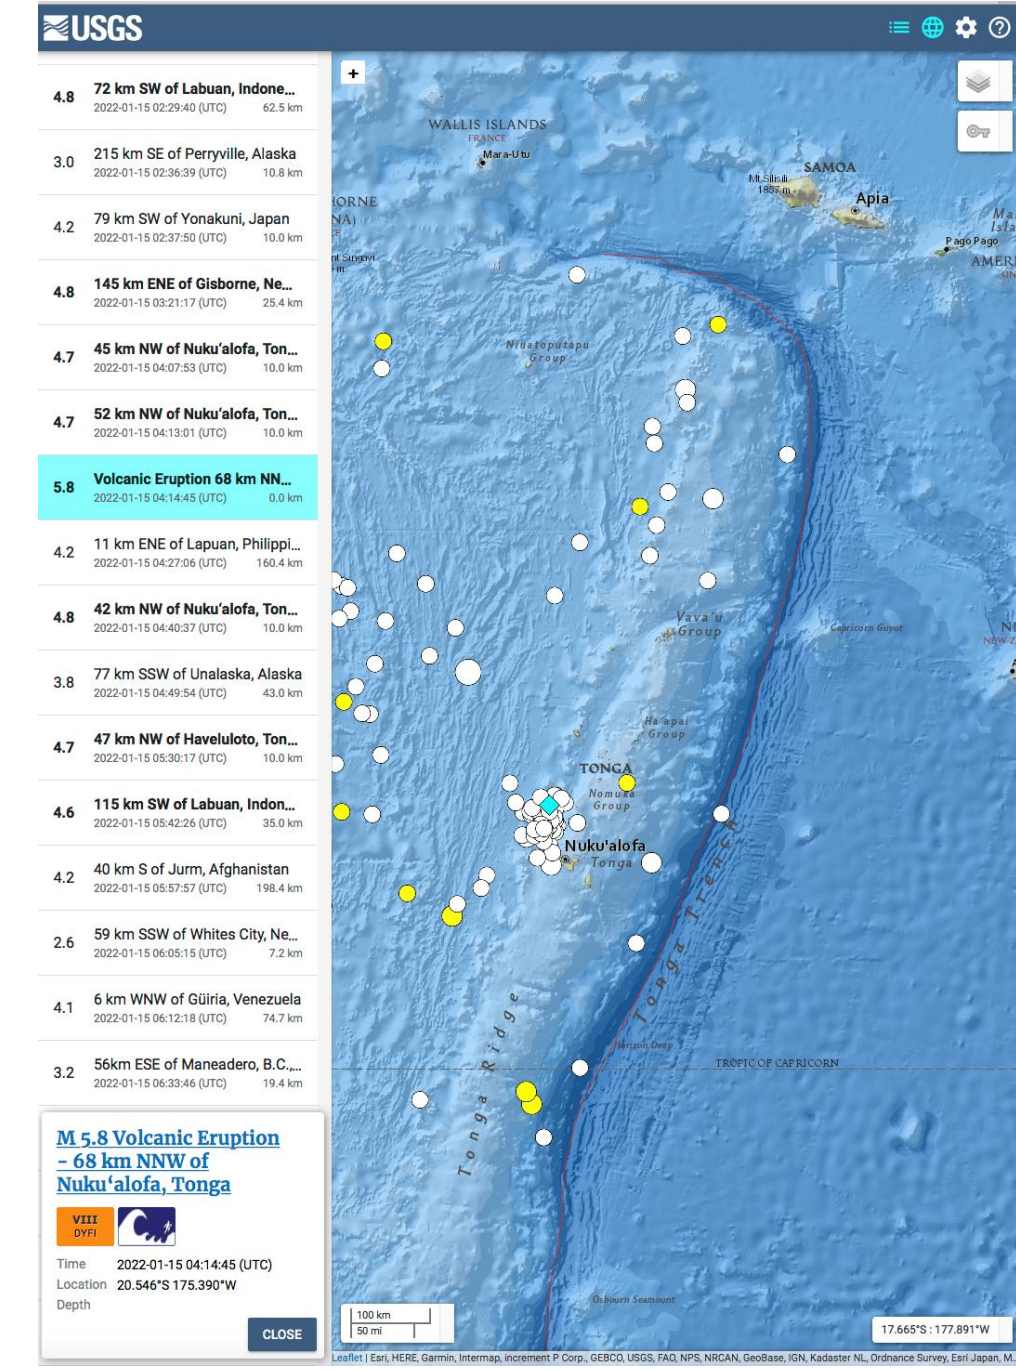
USGS

4.8 72 km SW of Labuan, Indone... 2022-01-15 02:29:40 (UTC) 62.5 km

3.0 215 km SE of Perryville, Alaska 2022-01-15 02:36:39 (UTC) 10.8 km

4.2 79 km SW of Yonakuni, Japan 2022-01-15 02:37:50 (UTC) 10.0 km

4.8 145 km ENE of Gisborne, Ne... 2022-01-15 03:21:17 (UTC) 25.4 km

4.7 45 km NW of Nuku'alofa, Ton... 2022-01-15 04:07:53 (UTC) 10.0 km

4.7 52 km NW of Nuku'alofa, Ton... 2022-01-15 04:13:01 (UTC) 10.0 km

5.8 Volcanic Eruption 68 km NN... 2022-01-15 04:14:45 (UTC) 0.0 km

4.2 11 km ENE of Lapuan, Philippi... 2022-01-15 04:27:06 (UTC) 160.4 km

4.8 42 km NW of Nuku'alofa, Ton... 2022-01-15 04:40:37 (UTC) 10.0 km

3.8 77 km SSW of Unalaska, Alaska 2022-01-15 04:49:54 (UTC) 43.0 km

4.7 47 km NW of Haveluloto, Ton... 2022-01-15 05:30:17 (UTC) 10.0 km

4.6 115 km SW of Labuan, Indon... 2022-01-15 05:42:26 (UTC) 35.0 km

4.2 40 km S of Jurm, Afghanistan 2022-01-15 05:57:57 (UTC) 198.4 km

2.6 59 km SSW of Whites City, Ne... 2022-01-15 06:05:15 (UTC) 7.2 km

4.1 6 km WNW of Güiria, Venezuela 2022-01-15 06:12:18 (UTC) 74.7 km

3.2 56km ESE of Maneadero, B.C.,... 2022-01-15 06:33:46 (UTC) 19.4 km

M 5.8 Volcanic Eruption – 68 km NNW of Nuku'alofa, Tonga

VIII DYFI

Time 2022-01-15 04:14:45 (UTC)
Location 20.546°S 175.390°W
Depth

CLOSE

+

WALLIS ISLANDS
FRANCE
Mata-Utu
SAMOA
Mt Silisili 1857 m
Apia
Pago Pago
Ma Isla
AMERI
HORNE
NA)
Niuatoputapu Group
Vava'u Group
Capricorn Guyot
Ha'apai Group
TONGA
Nomuka Group
Nuku'alofa
Tonga
Tonga Trench
Tonga Ridge
Horizon Deep
TROPIC OF CAPRICORN
Osbourn Seamount
100 km
50 mi
17.665°S : 177.891°W

Leaflet | Esri, HERE, Garmin, Intermap, increment P Corp., GEBCO, USGS, FAO, NPS, NRCAN, GeoBase, IGN, Kadaster NL, Ordnance Survey, Esri Japan, M.